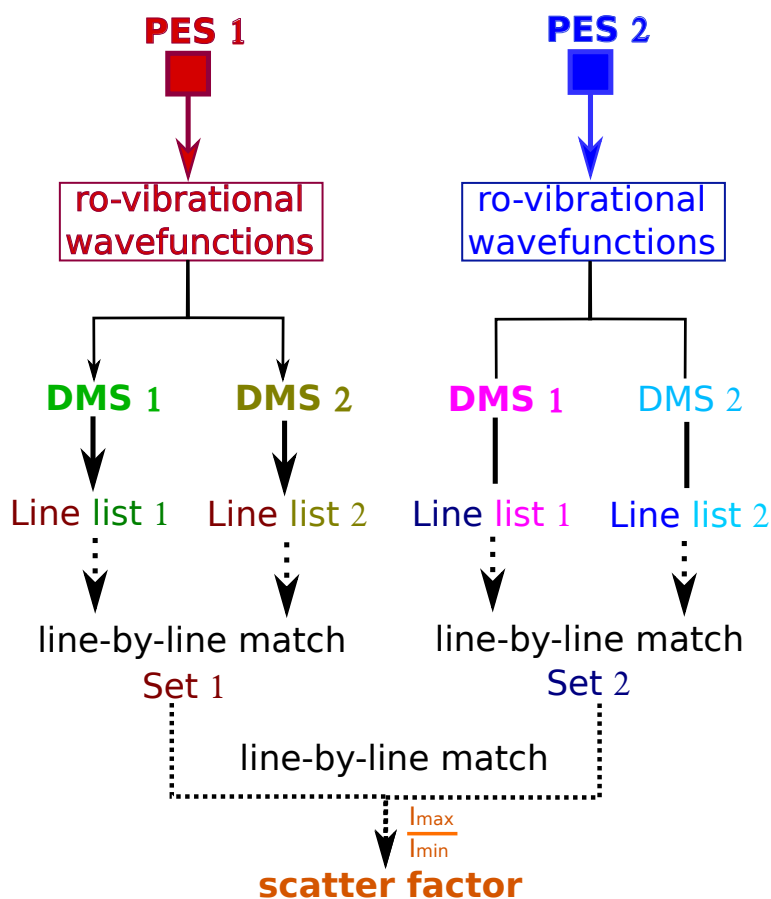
PES 1

PES 2

ro-vibrational wavefunctions

ro-vibrational wavefunctions

DMS 1

DMS 2

DMS 1

DMS 2

Line list 1

Line list 2

Line list 1

Line list 2

line-by-line match

Set 1

line-by-line match

Set 2

line-by-line match

$\frac{I_{max}}{I_{min}}$

scatter factor